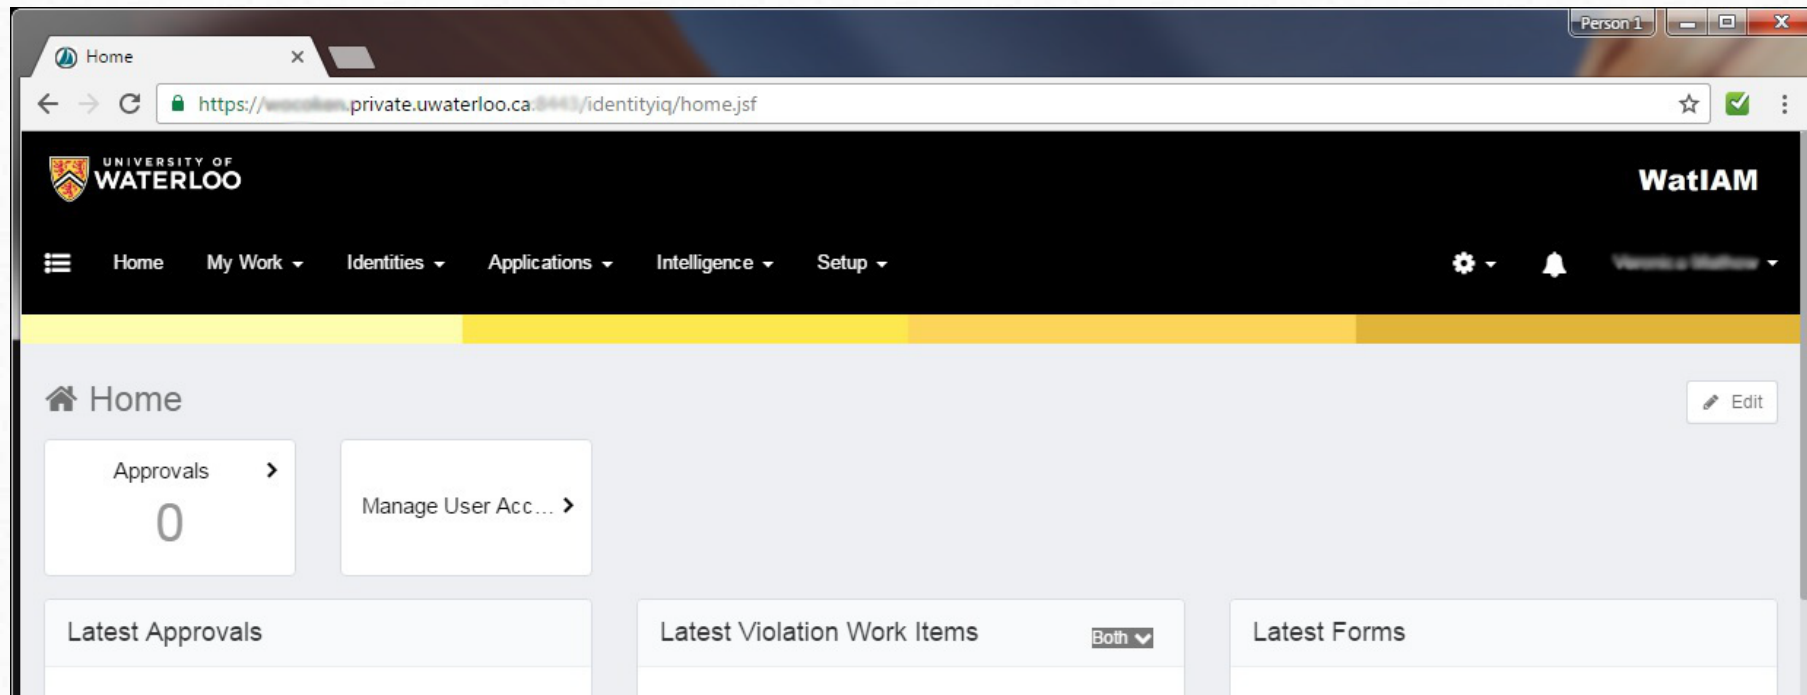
Person 1

Home ×

https://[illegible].private.uwaterloo.ca:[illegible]/identityiq/home.jsf

UNIVERSITY OF WATERLOO

WatIAM

Home My Work Identities Applications Intelligence Setup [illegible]

Home

Edit

Approvals 0

Manage User Acc...

Latest Approvals

Latest Violation Work Items Both

Latest Forms